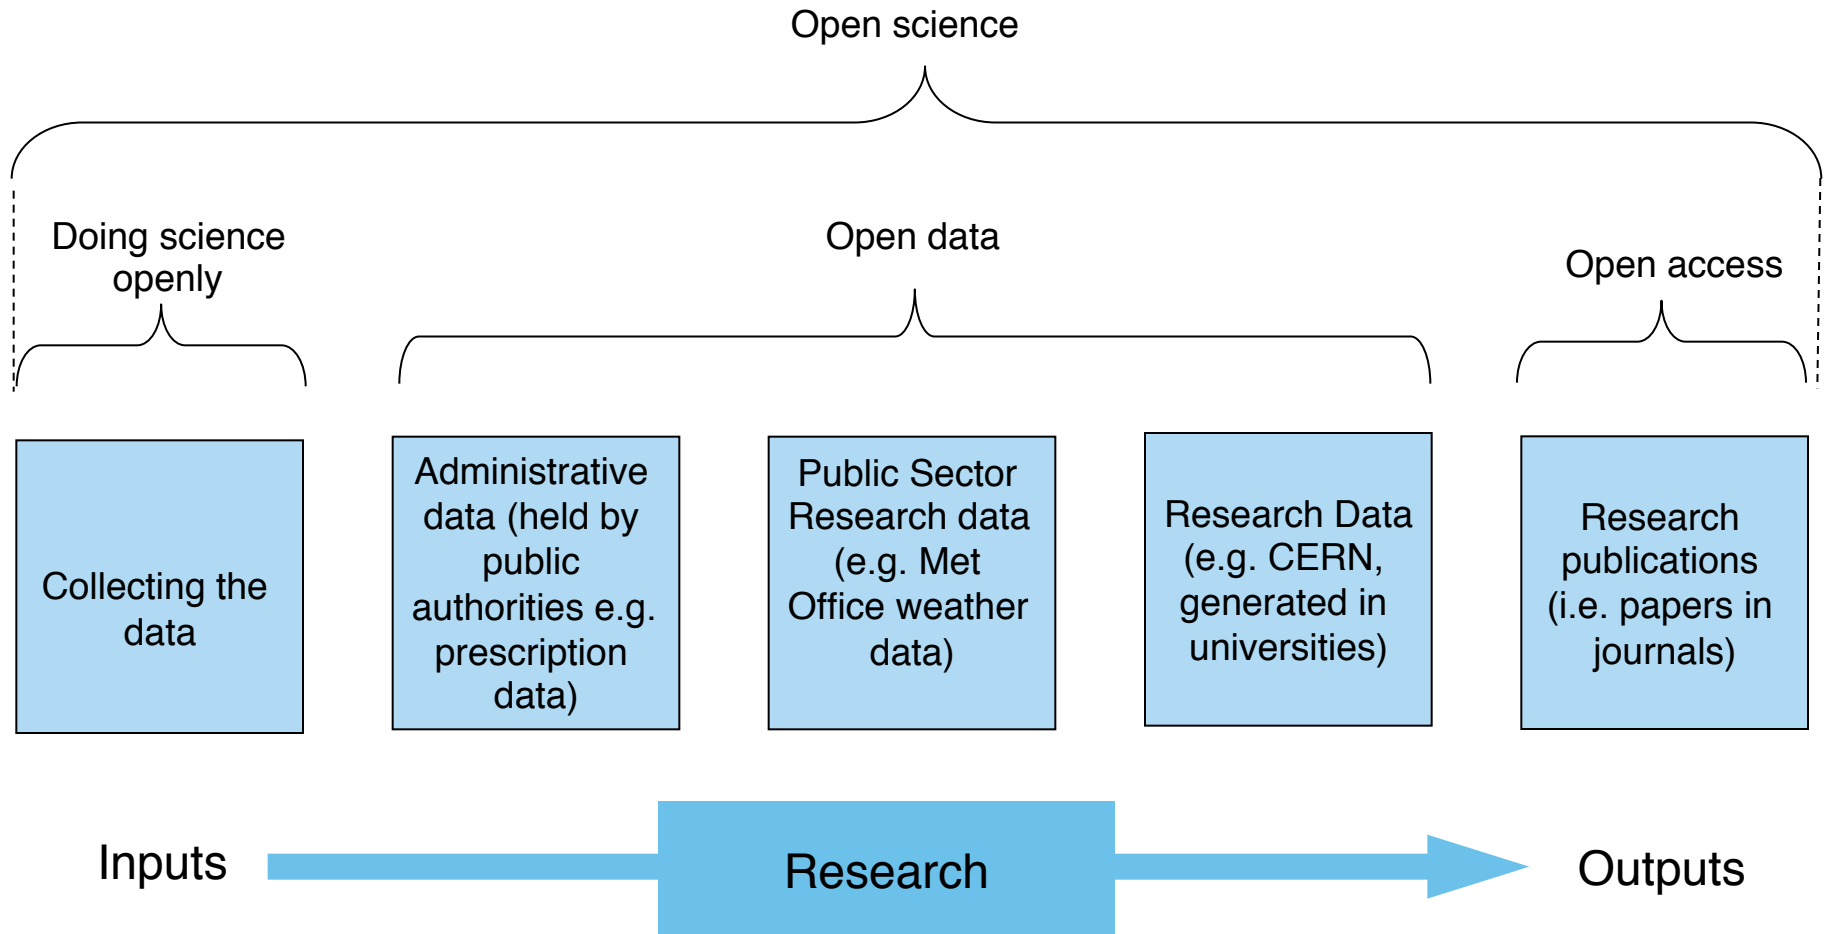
Open science

Doing science openly

Open data

Open access

Collecting the data

Administrative data (held by public authorities e.g. prescription data)

Public Sector Research data (e.g. Met Office weather data)

Research Data (e.g. CERN, generated in universities)

Research publications (i.e. papers in journals)

Inputs

Research

Outputs